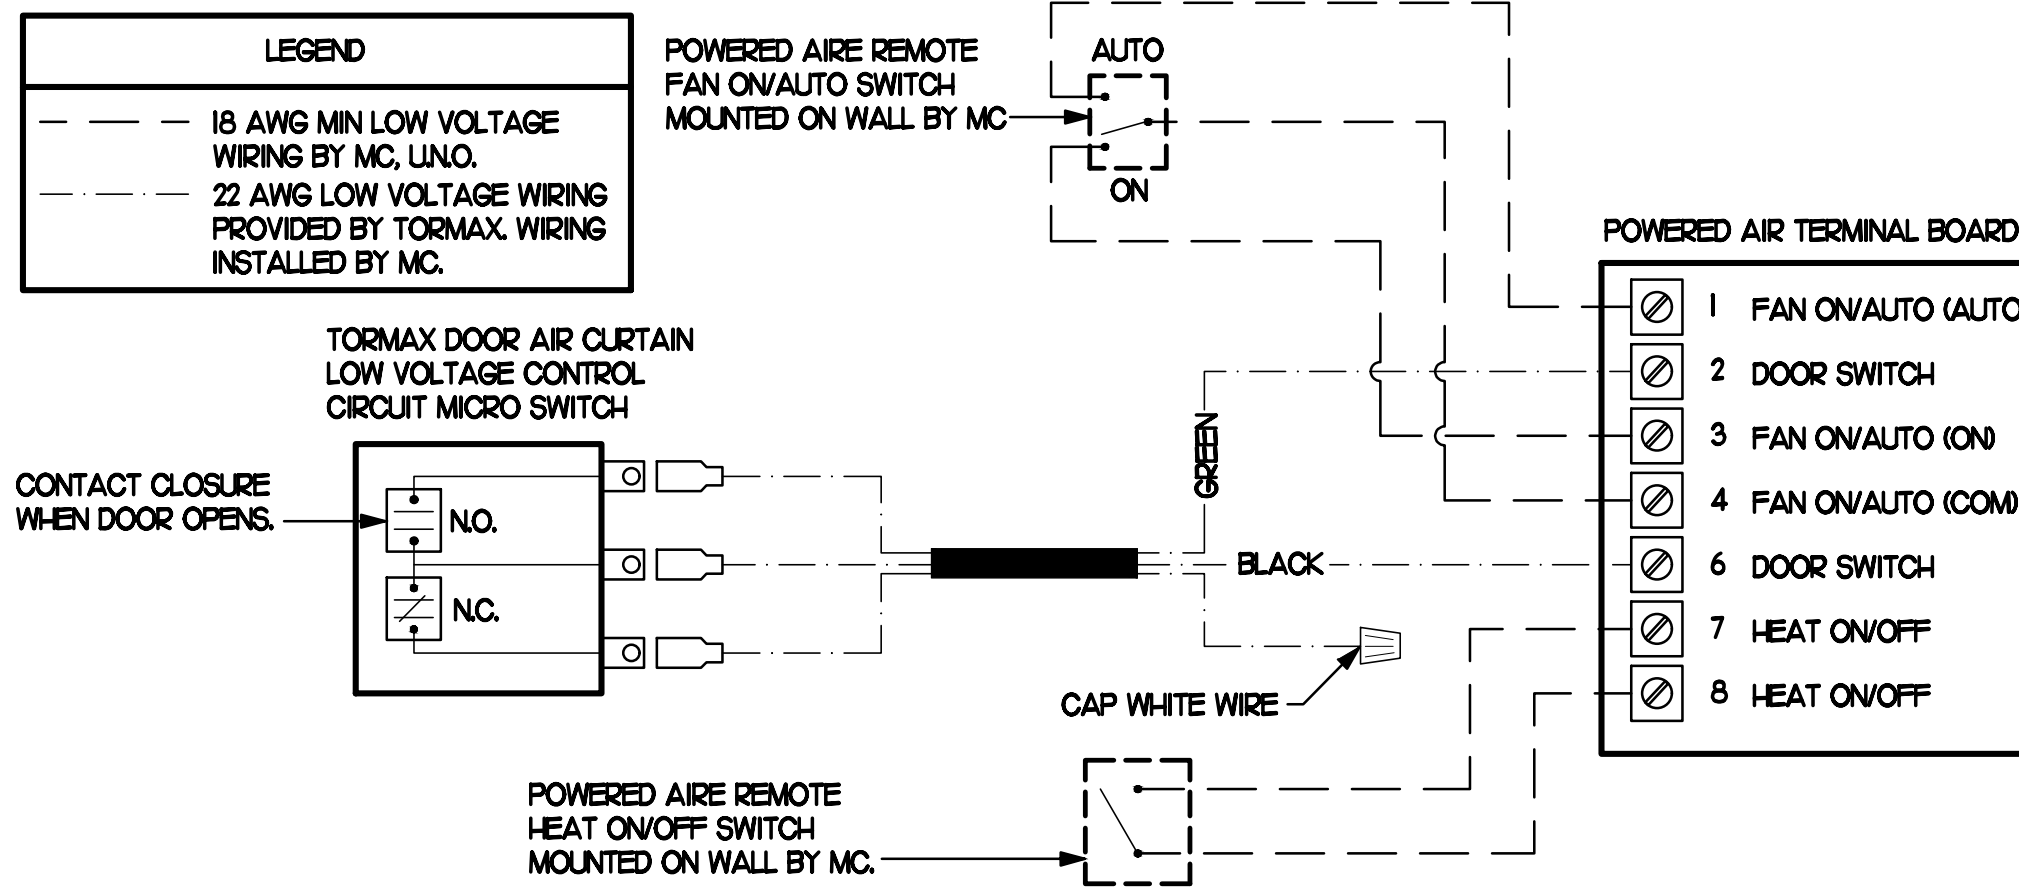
LEGEND

18 AWG MIN LOW VOLTAGE WIRING BY MC, U.N.O.

22 AWG LOW VOLTAGE WIRING PROVIDED BY TORMAX. WIRING INSTALLED BY MC.

POWERED AIRE REMOTE FAN ON/AUTO SWITCH MOUNTED ON WALL BY MC

AUTO

ON

POWERED AIR TERMINAL BOARD

1 FAN ON/AUTO (AUTO

2 DOOR SWITCH

3 FAN ON/AUTO (ON)

4 FAN ON/AUTO (COM)

6 DOOR SWITCH

7 HEAT ON/OFF

8 HEAT ON/OFF

TORMAX DOOR AIR CURTAIN LOW VOLTAGE CONTROL CIRCUIT MICRO SWITCH

CONTACT CLOSURE WHEN DOOR OPENS.

N.O.

N.C.

GREEN

BLACK

CAP WHITE WIRE

POWERED AIRE REMOTE HEAT ON/OFF SWITCH MOUNTED ON WALL BY MC.